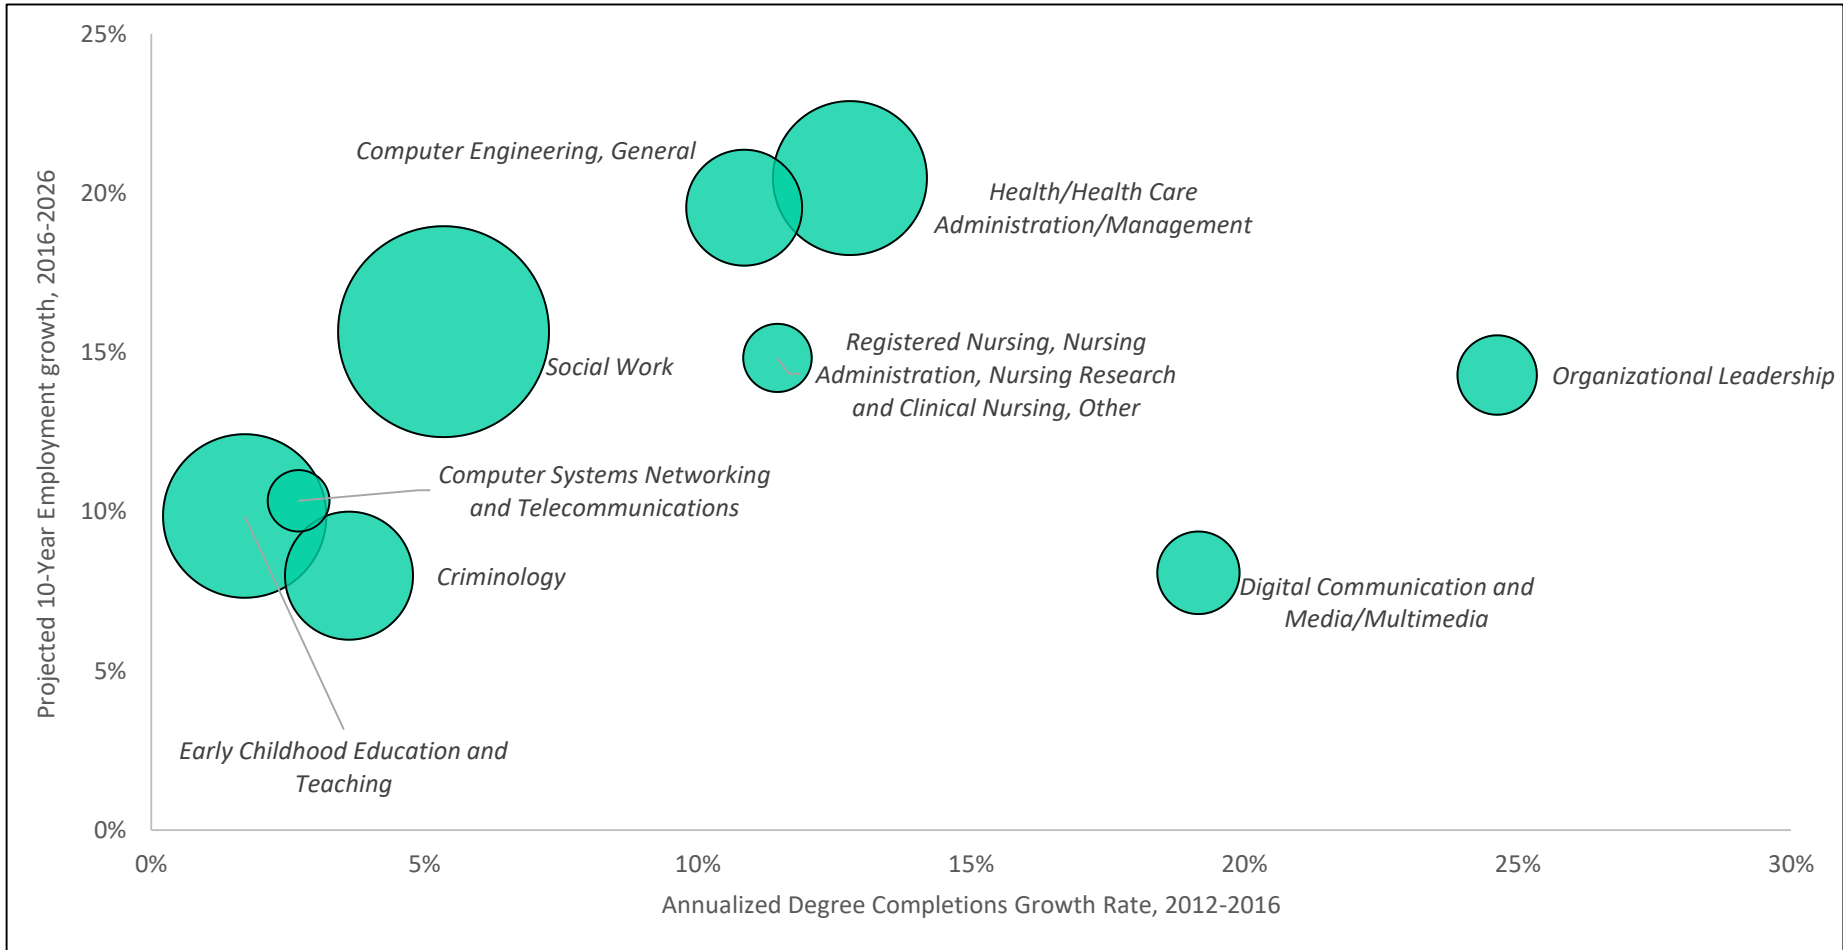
25%
20%
15%
10%
5%
0%

Projected 10-Year Employment growth, 2016-2026

Computer Engineering, General

Health/Health Care Administration/Management

Social Work

Registered Nursing, Nursing Administration, Nursing Research and Clinical Nursing, Other

Organizational Leadership

Computer Systems Networking and Telecommunications

Criminology

Digital Communication and Media/Multimedia

Early Childhood Education and Teaching

0%
5%
10%
15%
20%
25%
30%

Annualized Degree Completions Growth Rate, 2012-2016